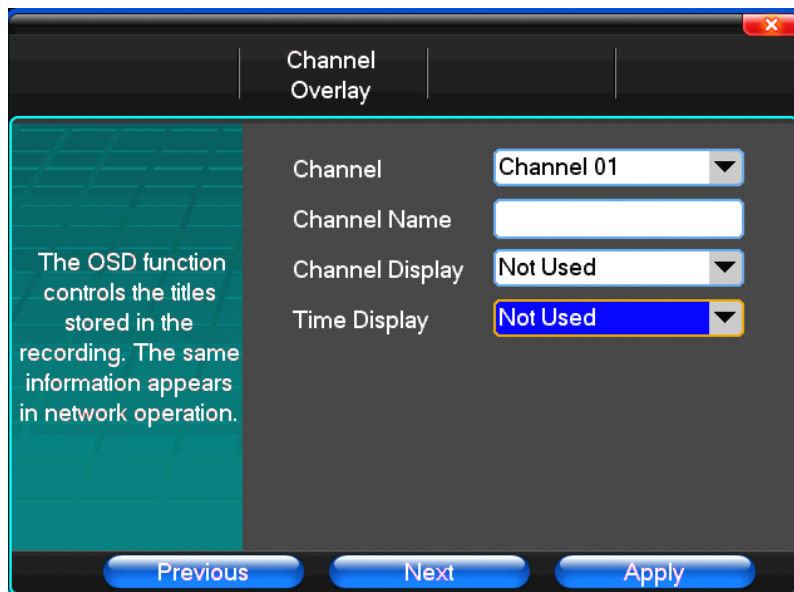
Channel Overlay

The OSD function controls the titles stored in the recording. The same information appears in network operation.

Channel
Channel 01
Channel Name
Channel Display
Not Used
Time Display
Not Used

Previous
Next
Apply